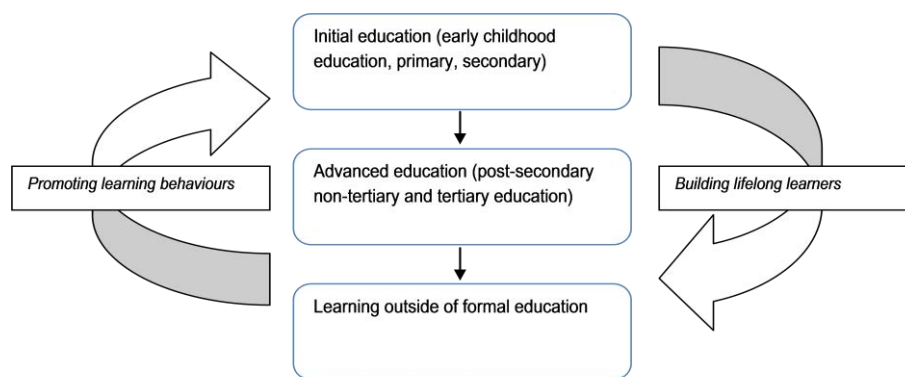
Initial education (early childhood education, primary, secondary)

Promoting learning behaviours

Advanced education (post-secondary non-tertiary and tertiary education)

Building lifelong learners

Learning outside of formal education